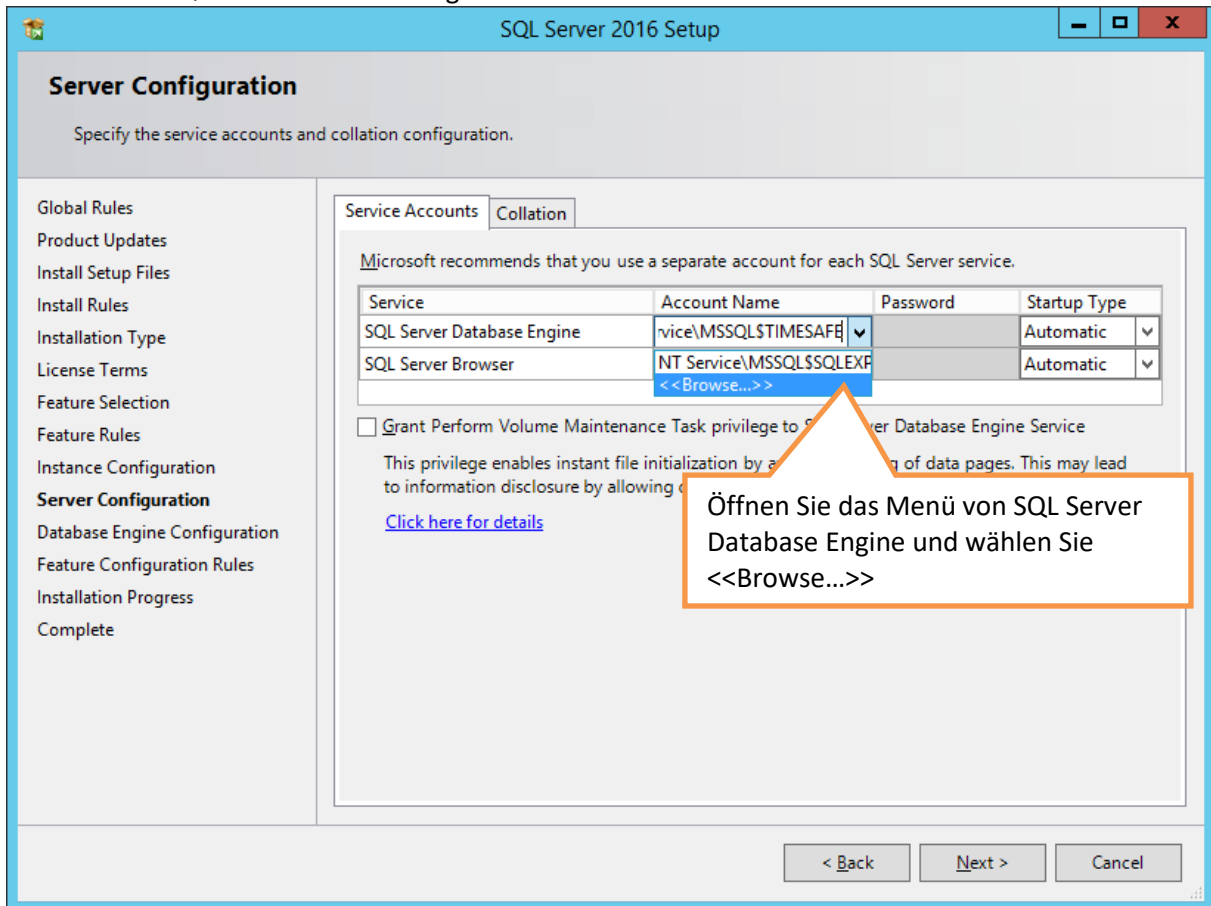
SQL Server 2016 Setup

Server Configuration

Specify the service accounts and collation configuration.

Global Rules
Product Updates
Install Setup Files
Install Rules
Installation Type
License Terms
Feature Selection
Feature Rules
Instance Configuration
Server Configuration
Database Engine Configuration
Feature Configuration Rules
Installation Progress
Complete

Service Accounts | Collation

Microsoft recommends that you use a separate account for each SQL Server service.

| Service | Account Name | Password | Startup Type |
|---|---|---|---|
| SQL Server Database Engine | rvice\MSSQL$TIMESAFE | | Automatic |
| SQL Server Browser | NT Service\MSSQL$SQLEXP | | Automatic |

<<Browse...>>

Grant Perform Volume Maintenance Task privilege to S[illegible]ver Database Engine Service

This privilege enables instant file initialization by a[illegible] of data pages. This may lead to information disclosure by allowing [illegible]

Click here for details

Öffnen Sie das Menü von SQL Server Database Engine und wählen Sie <<Browse…>>

< Back  Next >  Cancel